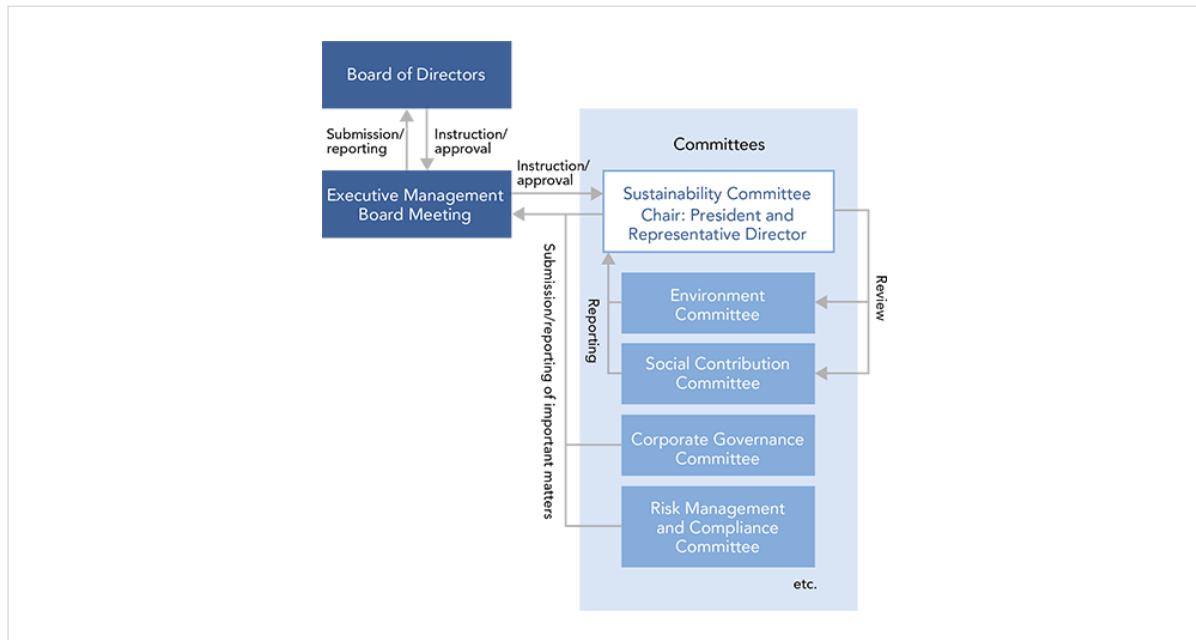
Board of Directors

Submission/ reporting

Instruction/ approval

Executive Management Board Meeting

Instruction/ approval

Committees

Sustainability Committee Chair: President and Representative Director

Submission/reporting of important matters

Reporting

Review

Environment Committee

Social Contribution Committee

Corporate Governance Committee

Risk Management and Compliance Committee

etc.